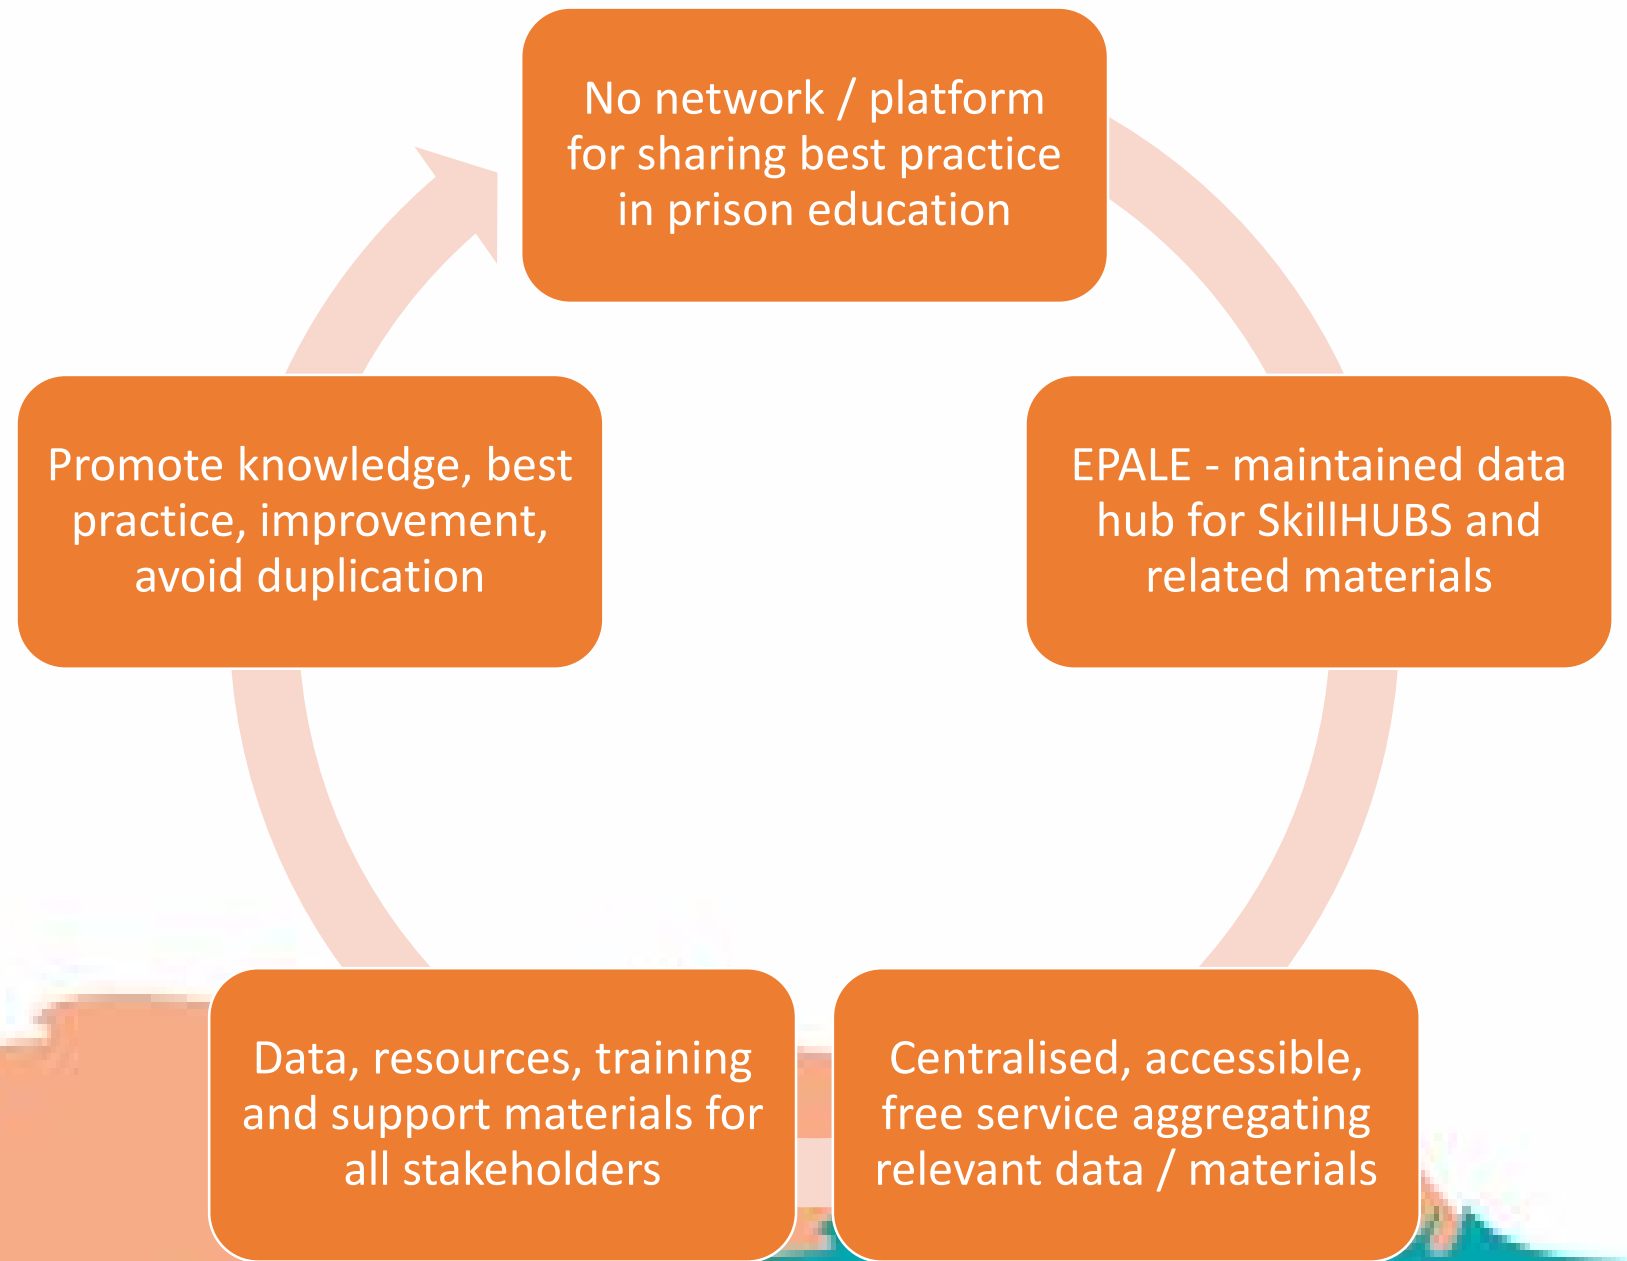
No network / platform for sharing best practice in prison education

EPALE - maintained data hub for SkillHUBS and related materials

Centralised, accessible, free service aggregating relevant data / materials

Data, resources, training and support materials for all stakeholders

Promote knowledge, best practice, improvement, avoid duplication